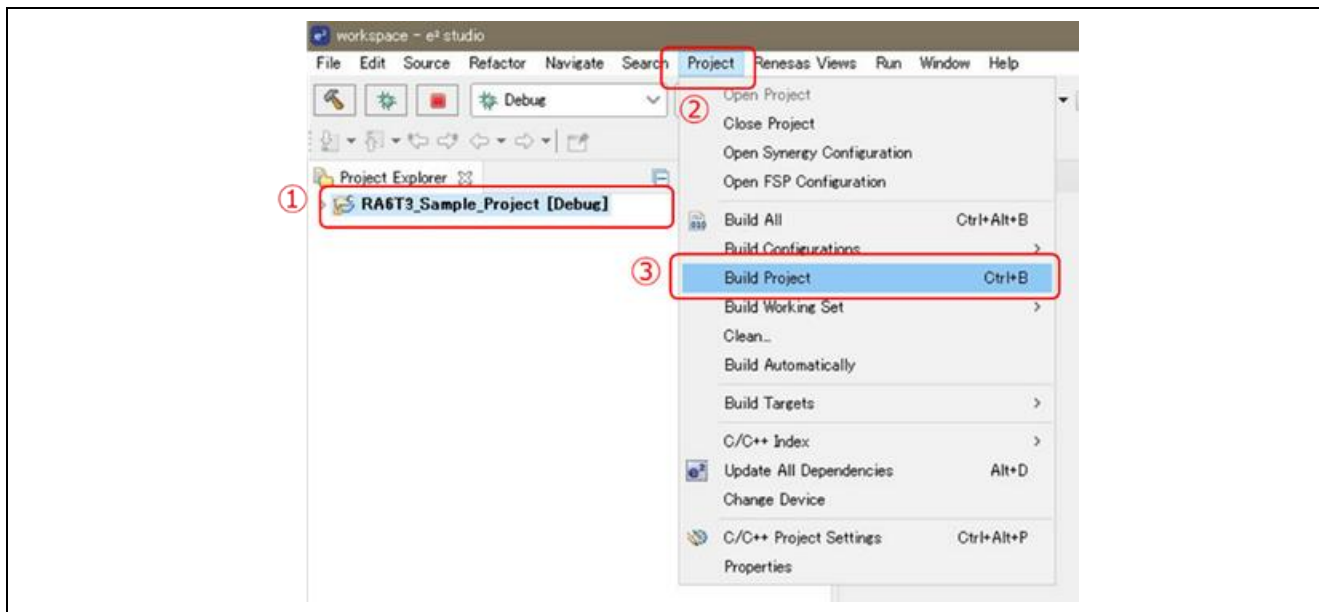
workspace - e² studio

File Edit Source Refactor Navigate Search Project Renesas Views Run Window Help

Debug

②

Open Project
Close Project
Open Synergy Configuration
Open FSP Configuration

Project Explorer

① RA6T3_Sample_Project [Debug]

Build All Ctrl+Alt+B
Build Configurations >

③ Build Project Ctrl+B
Build Working Set >
Clean...
Build Automatically

Build Targets >

C/C++ Index >
Update All Dependencies Alt+D
Change Device

C/C++ Project Settings Ctrl+Alt+P
Properties